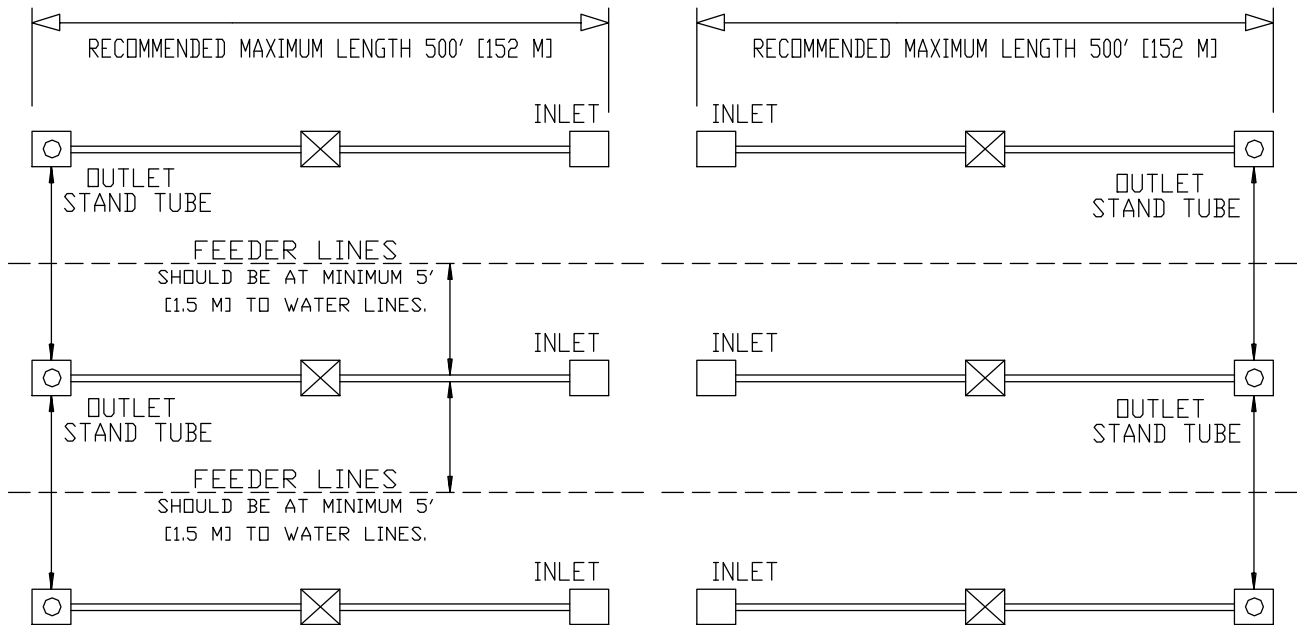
RECOMMENDED MAXIMUM LENGTH 500' [152 M]

RECOMMENDED MAXIMUM LENGTH 500' [152 M]

INLET

INLET

OUTLET STAND TUBE

OUTLET STAND TUBE

FEEDER LINES
SHOULD BE AT MINIMUM 5' [1.5 M] TO WATER LINES.

INLET

INLET

OUTLET STAND TUBE

OUTLET STAND TUBE

FEEDER LINES
SHOULD BE AT MINIMUM 5' [1.5 M] TO WATER LINES.

INLET

INLET